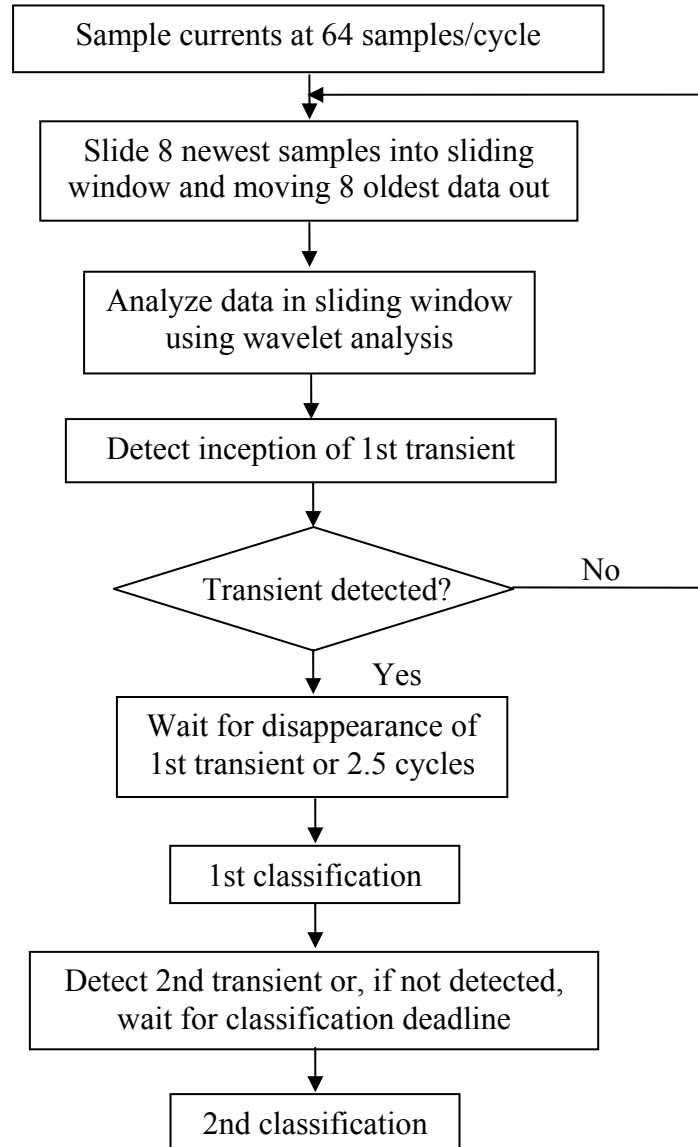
Sample currents at 64 samples/cycle

Slide 8 newest samples into sliding window and moving 8 oldest data out

Analyze data in sliding window using wavelet analysis

Detect inception of 1st transient

Transient detected?

No

Yes

Wait for disappearance of 1st transient or 2.5 cycles

1st classification

Detect 2nd transient or, if not detected, wait for classification deadline

2nd classification